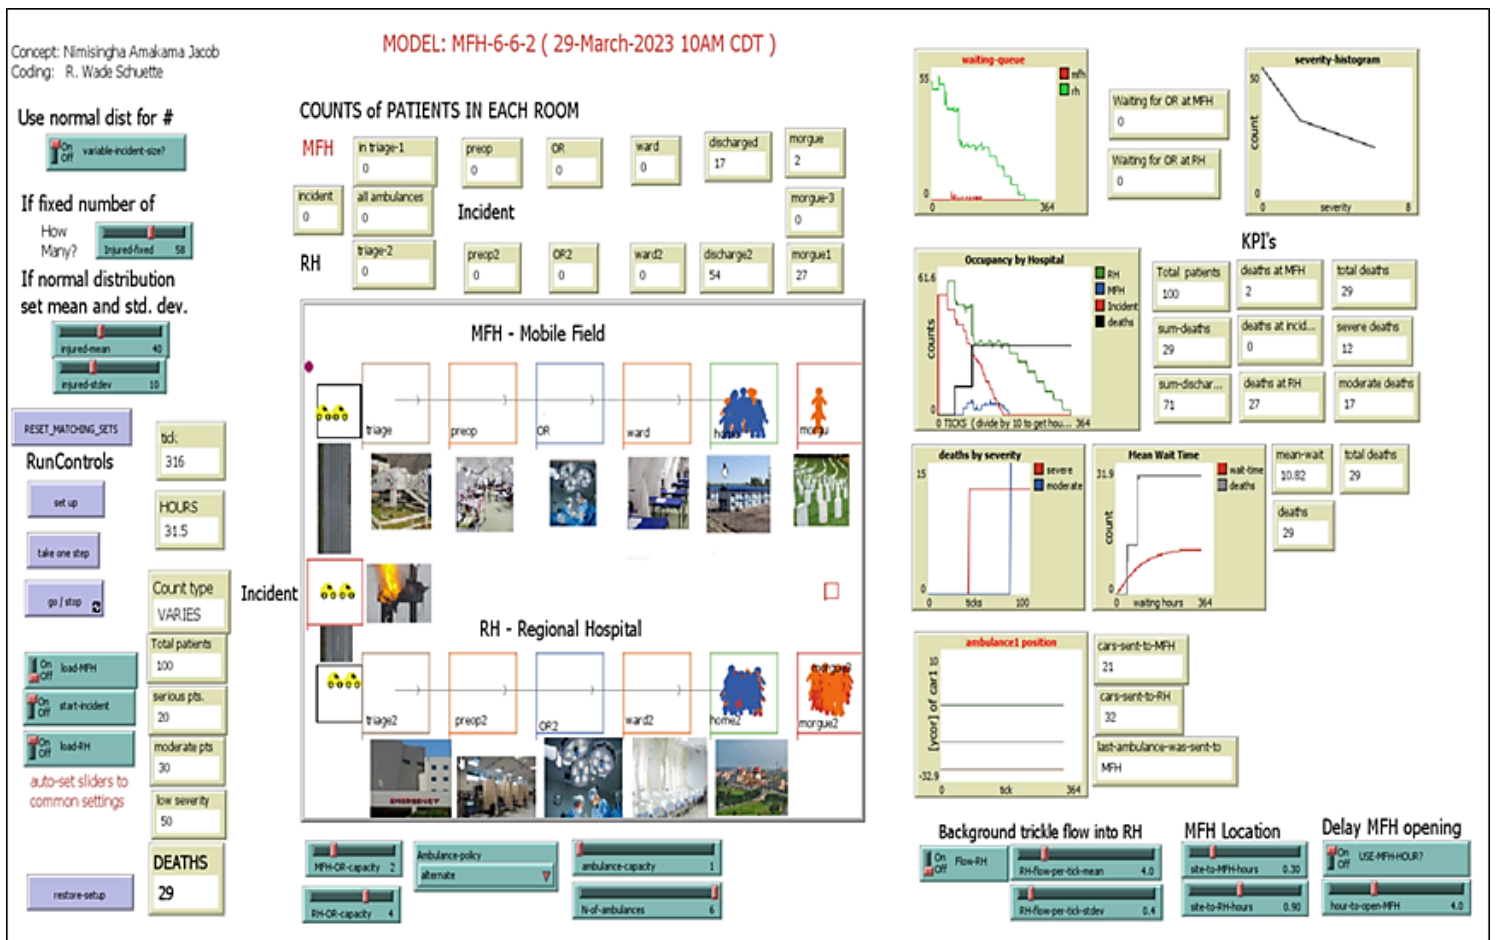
Concept: Nimisingha Amakama Jacob
Coding: R. Wade Schuette

MODEL: MFH-6-6-2 ( 29-March-2023 10AM CDT )

Use normal dist for #

On Off variable-incident-size?

If fixed number of

How Many? Injured-fixed 58

If normal distribution set mean and std. dev.

injured-mean 40

injured-stdev 10

RESET_MATCHING_SETS

RunControls

set up

take one step

go / stop

On Off load-MFH

On Off start-incident

On Off load-RH

auto-set sliders to common settings

restore-setup

tick 316

HOURS 31.5

Count type VARIES

Total patients 100

serious pts. 20

moderate pts 30

low severity 50

DEATHS 29

COUNTS of PATIENTS IN EACH ROOM

MFH

in triage-1 0

preop 0

OR 0

ward 0

discharged 17

morgue 2

incident 0

all ambulances 0

Incident

morgue-3 0

RH

triage-2 0

preop2 0

OR2 0

ward2 0

discharge2 54

morgue1 27

MFH - Mobile Field

triage

preop

OR

ward

home

morgue

Incident

RH - Regional Hospital

triage2

preop2

OR2

ward2

home2

morgue2

MFH-OR-capacity 2

RH-OR-capacity 4

Ambulance-policy alternate

ambulance-capacity 1

N-of-ambulances 6

waiting-queue
55
0
364
mfh
rh

Waiting for OR at MFH 0

Waiting for OR at RH 0

severity-histogram
50
count
0
severity
8

KPI's

Occupancy by Hospital
61.6
counts
0
0 TICKS ( divide by 10 to get hou... 364
RH
MFH
Incident
deaths

Total patients 100

deaths at MFH 2

total deaths 29

sum-deaths 29

deaths at incid... 0

severe deaths 12

sum-dischar... 71

deaths at RH 27

moderate deaths 17

deaths by severity
15
0
0
ticks
100
severe
moderate

Mean Wait Time
31.9
count
0
0
waiting hours
364
wait-time
deaths

mean-wait 10.82

total deaths 29

deaths 29

ambulance1 position
10
[ycor] of car1
-32.9
0
tick
364

cars-sent-to-MFH 21

cars-sent-to-RH 32

last-ambulance-was-sent-to MFH

Background trickle flow into RH

On Off Flow-RH

RH-flow-per-tick-mean 4.0

RH-flow-per-tick-stdev 0.4

MFH Location

site-to-MFH-hours 0.30

site-to-RH-hours 0.90

Delay MFH opening

On Off USE-MFH-HOUR?

hour-to-open-MFH 4.0